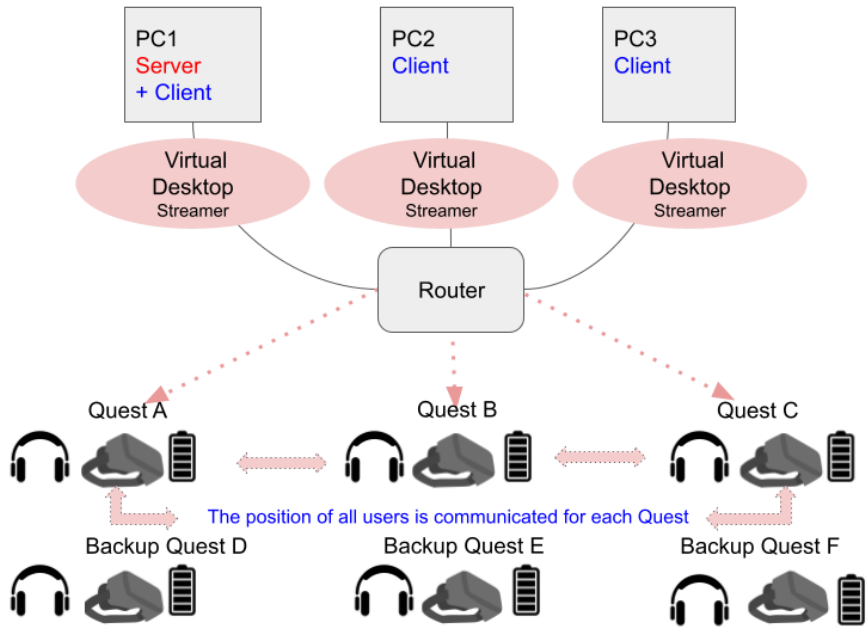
PC1
Server
+ Client

PC2
Client

PC3
Client

Virtual Desktop Streamer

Virtual Desktop Streamer

Virtual Desktop Streamer

Router

Quest A

Quest B

Quest C

The position of all users is communicated for each Quest

Backup Quest D

Backup Quest E

Backup Quest F